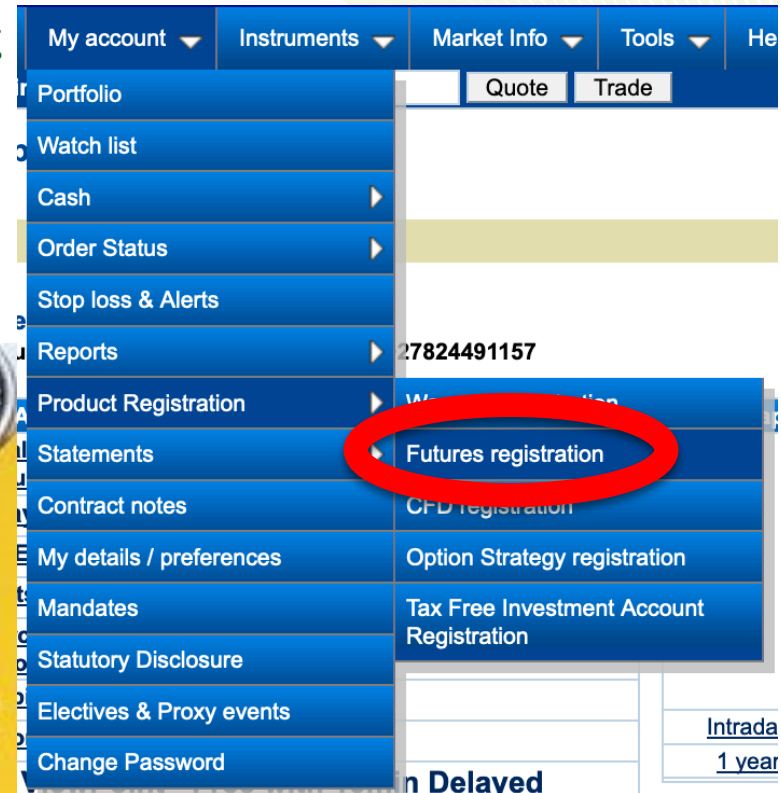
My account Instruments Market Info Tools He

Quote Trade

Portfolio
Watch list
Cash
Order Status
Stop loss & Alerts
Reports
Product Registration
Statements
Contract notes
My details / preferences
Mandates
Statutory Disclosure
Electives & Proxy events
Change Password

27824491157

W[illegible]
Futures registration
CFD registration
Option Strategy registration
Tax Free Investment Account Registration

Intrada
1 year

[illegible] Delayed